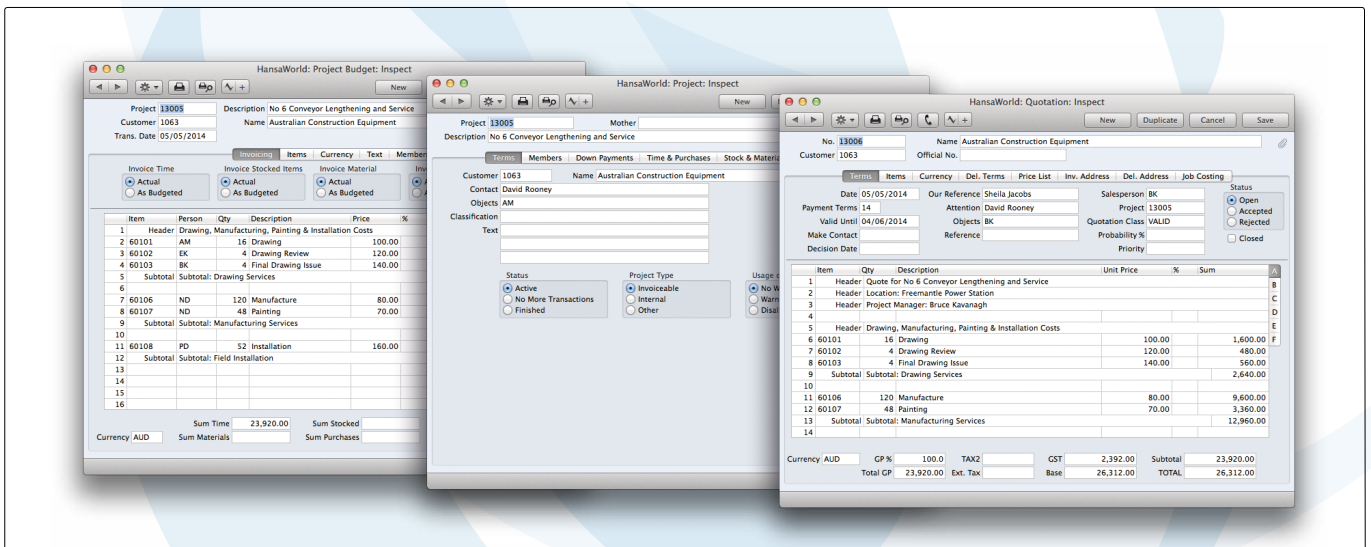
HansaWorld: Project Budget: Inspect

New

Project 13005 Description No 6 Conveyor Lengthening and Service
Customer 1063 Name Australian Construction Equipment
Trans. Date 05/05/2014

Invoicing Items Currency Text Member

Invoice Time
Actual
As Budgeted

Invoice Stocked Items
Actual
As Budgeted

Invoice Material
Actual
As Budgeted

| | Item | Person | Qty | Description | Price | % |
|---|---|---|---|---|---|---|
| 1 | Header | | | Drawing, Manufacturing, Painting & Installation Costs | | |
| 2 | 60101 | AM | 16 | Drawing | 100.00 | |
| 3 | 60102 | EK | 4 | Drawing Review | 120.00 | |
| 4 | 60103 | BK | 4 | Final Drawing Issue | 140.00 | |
| 5 | Subtotal | | | Subtotal: Drawing Services | | |
| 6 | | | | | | |
| 7 | 60106 | ND | 120 | Manufacture | 80.00 | |
| 8 | 60107 | ND | 48 | Painting | 70.00 | |
| 9 | Subtotal | | | Subtotal: Manufacturing Services | | |
| 10 | | | | | | |
| 11 | 60108 | PD | 52 | Installation | 160.00 | |
| 12 | Subtotal | | | Subtotal: Field Installation | | |
| 13 | | | | | | |
| 14 | | | | | | |
| 15 | | | | | | |
| 16 | | | | | | |

Sum Time 23,920.00 Sum Stocked
Currency AUD Sum Materials Sum Purchases

HansaWorld: Project: Inspect

New

Project 13005 Mother
Description No 6 Conveyor Lengthening and Service

Terms Members Down Payments Time & Purchases Stock & Materia

Customer 1063 Name Australian Construction Equipment
Contact David Rooney
Objects AM
Classification
Text

Status
Active
No More Transactions
Finished

Project Type
Invoiceable
Internal
Other

Usage
No W
Warr
Disal

HansaWorld: Quotation: Inspect

New Duplicate Cancel Save

No. 13006 Name Australian Construction Equipment
Customer 1063 Official No.

Terms Items Currency Del. Terms Price List Inv. Address Del. Address Job Costing

Date 05/05/2014 Our Reference Sheila Jacobs Salesperson BK
Payment Terms 14 Attention David Rooney Project 13005
Valid Until 04/06/2014 Objects BK Quotation Class VALID
Make Contact Reference Probability %
Decision Date Priority

Status
Open
Accepted
Rejected
Closed

| | Item | Qty | Description | Unit Price | % | Sum | |
|---|---|---|---|---|---|---|---|
| 1 | Header | | Quote for No 6 Conveyor Lengthening and Service | | | | A |
| 2 | Header | | Location: Freemantle Power Station | | | | B |
| 3 | Header | | Project Manager: Bruce Kavanagh | | | | C |
| 4 | | | | | | | D |
| 5 | Header | | Drawing, Manufacturing, Painting & Installation Costs | | | | E |
| 6 | 60101 | 16 | Drawing | 100.00 | | 1,600.00 | F |
| 7 | 60102 | 4 | Drawing Review | 120.00 | | 480.00 | |
| 8 | 60103 | 4 | Final Drawing Issue | 140.00 | | 560.00 | |
| 9 | Subtotal | | Subtotal: Drawing Services | | | 2,640.00 | |
| 10 | | | | | | | |
| 11 | 60106 | 120 | Manufacture | 80.00 | | 9,600.00 | |
| 12 | 60107 | 48 | Painting | 70.00 | | 3,360.00 | |
| 13 | Subtotal | | Subtotal: Manufacturing Services | | | 12,960.00 | |
| 14 | | | | | | | |

Currency AUD GP % 100.0 TAX2 GST 2,392.00 Subtotal 23,920.00
Total GP 23,920.00 Ext. Tax Base 26,312.00 TOTAL 26,312.00